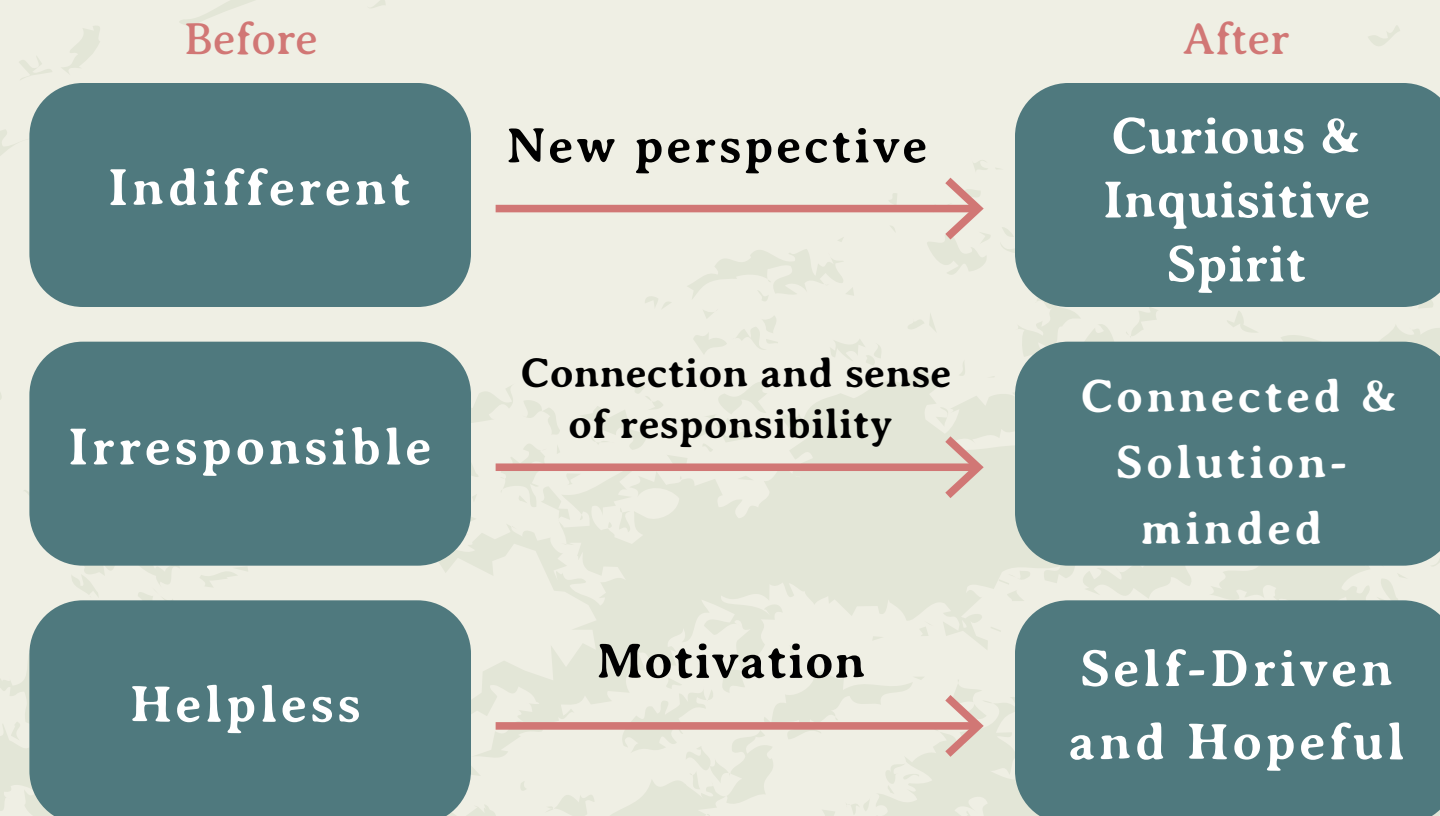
Before

After

Indifferent

New perspective

Curious & Inquisitive Spirit

Irresponsible

Connection and sense of responsibility

Connected & Solution-minded

Helpless

Motivation

Self-Driven and Hopeful